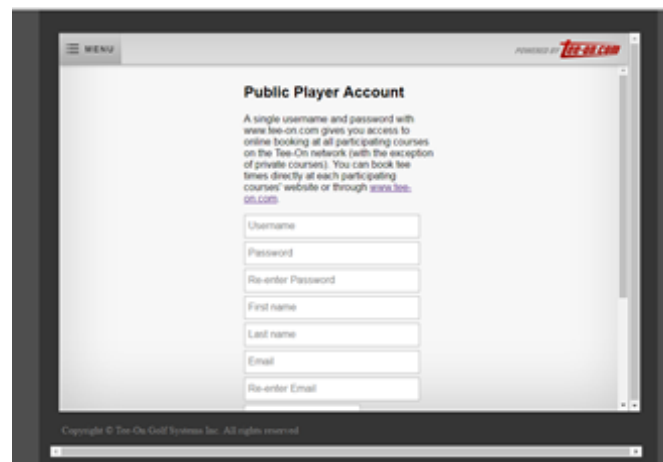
MENU

POWERED BY TEE-ON.COM

Public Player Account

A single username and password with www.tee-on.com gives you access to online booking at all participating courses on the Tee-On network (with the exception of private courses). You can book tee times directly at each participating courses' website or through www.tee-on.com.

Username

Password

Re-enter Password

First name

Last name

Email

Re-enter Email

Copyright © Tee-On Golf Systems Inc. All rights reserved